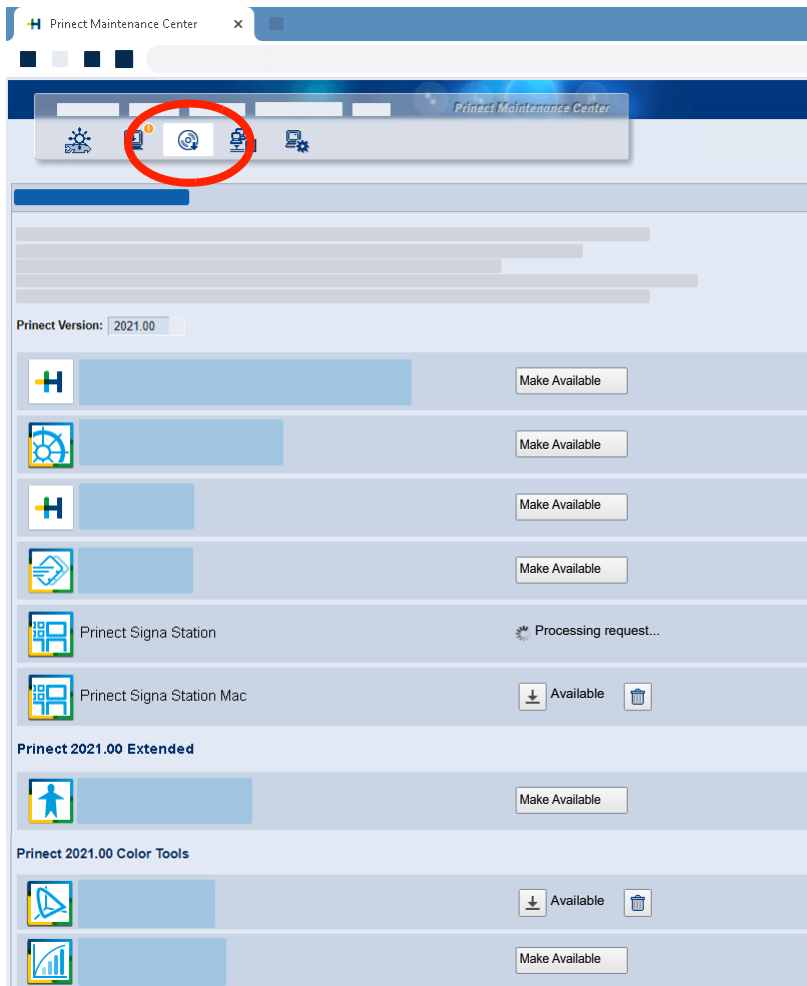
Prinect Maintenance Center ×

Prinect Maintenance Center

Prinect Version: 2021.00

Make Available

Make Available

Make Available

Make Available

Prinect Signa Station
Processing request...

Prinect Signa Station Mac
Available

Prinect 2021.00 Extended

Make Available

Prinect 2021.00 Color Tools

Available

Make Available